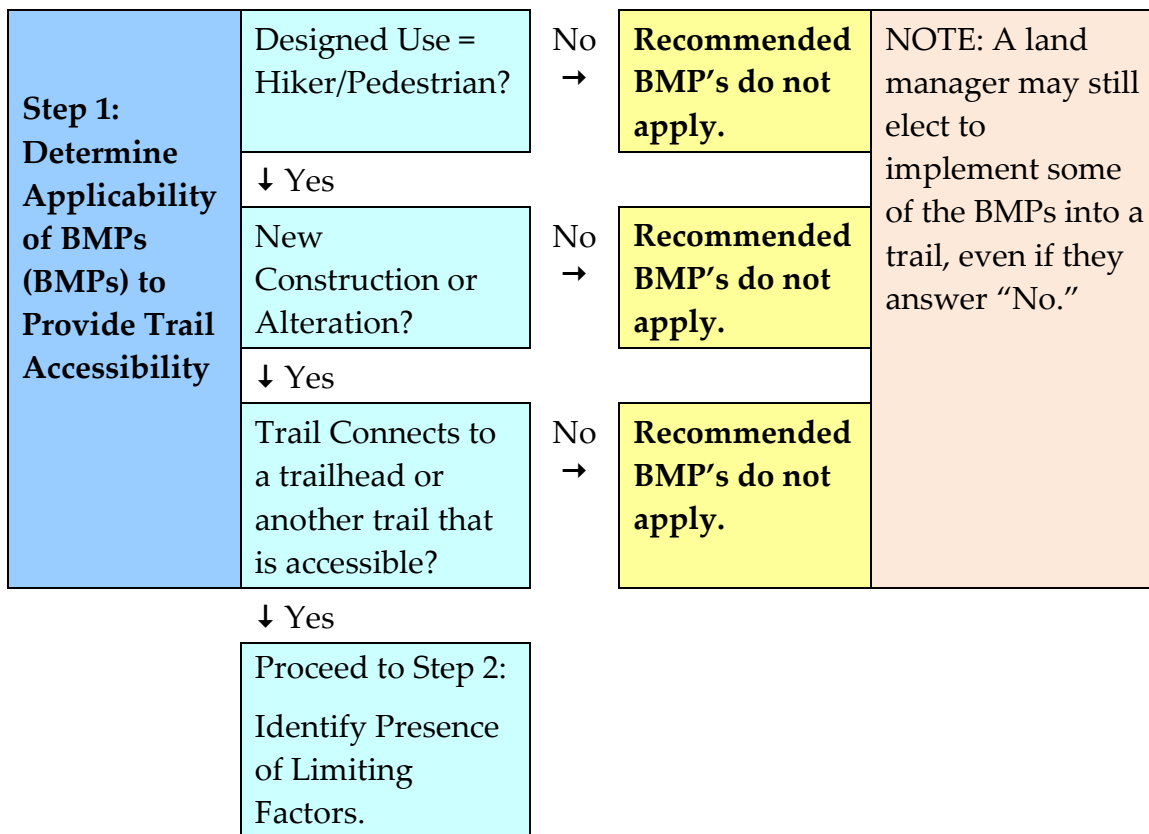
**Step 1: Determine Applicability of BMPs (BMPs) to Provide Trail Accessibility**

Designed Use = Hiker/Pedestrian?

No →

**Recommended BMP's do not apply.**

NOTE: A land manager may still elect to implement some of the BMPs into a trail, even if they answer "No."

↓ Yes

New Construction or Alteration?

No →

**Recommended BMP's do not apply.**

↓ Yes

Trail Connects to a trailhead or another trail that is accessible?

No →

**Recommended BMP's do not apply.**

↓ Yes

Proceed to Step 2:

Identify Presence of Limiting Factors.